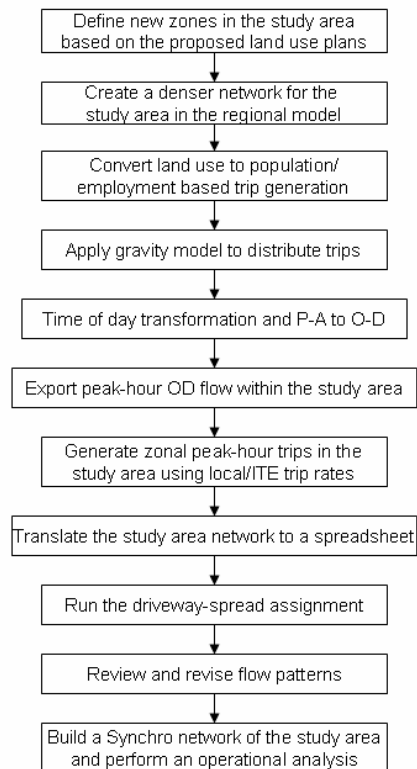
Define new zones in the study area based on the proposed land use plans

Create a denser network for the study area in the regional model

Convert land use to population/ employment based trip generation

Apply gravity model to distribute trips

Time of day transformation and P-A to O-D

Export peak-hour OD flow within the study area

Generate zonal peak-hour trips in the study area using local/ITE trip rates

Translate the study area network to a spreadsheet

Run the driveway-spread assignment

Review and revise flow patterns

Build a Synchro network of the study area and perform an operational analysis